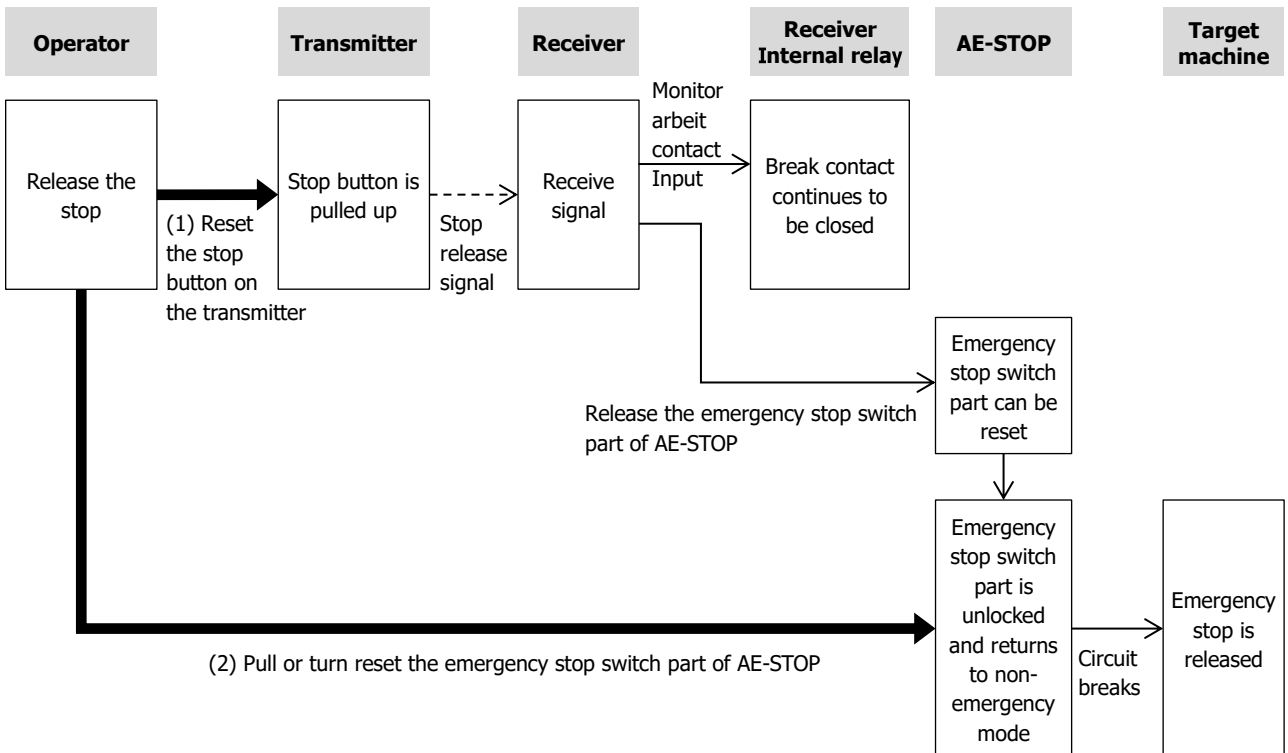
Operator

Transmitter

Receiver

Receiver Internal relay

AE-STOP

Target machine

Release the stop

(1) Reset the stop button on the transmitter

Stop button is pulled up

Stop release signal

Receive signal

Monitor arbeit contact Input

Break contact continues to be closed

Release the emergency stop switch part of AE-STOP

Emergency stop switch part can be reset

Emergency stop switch part is unlocked and returns to non-emergency mode

(2) Pull or turn reset the emergency stop switch part of AE-STOP

Circuit breaks

Emergency stop is released